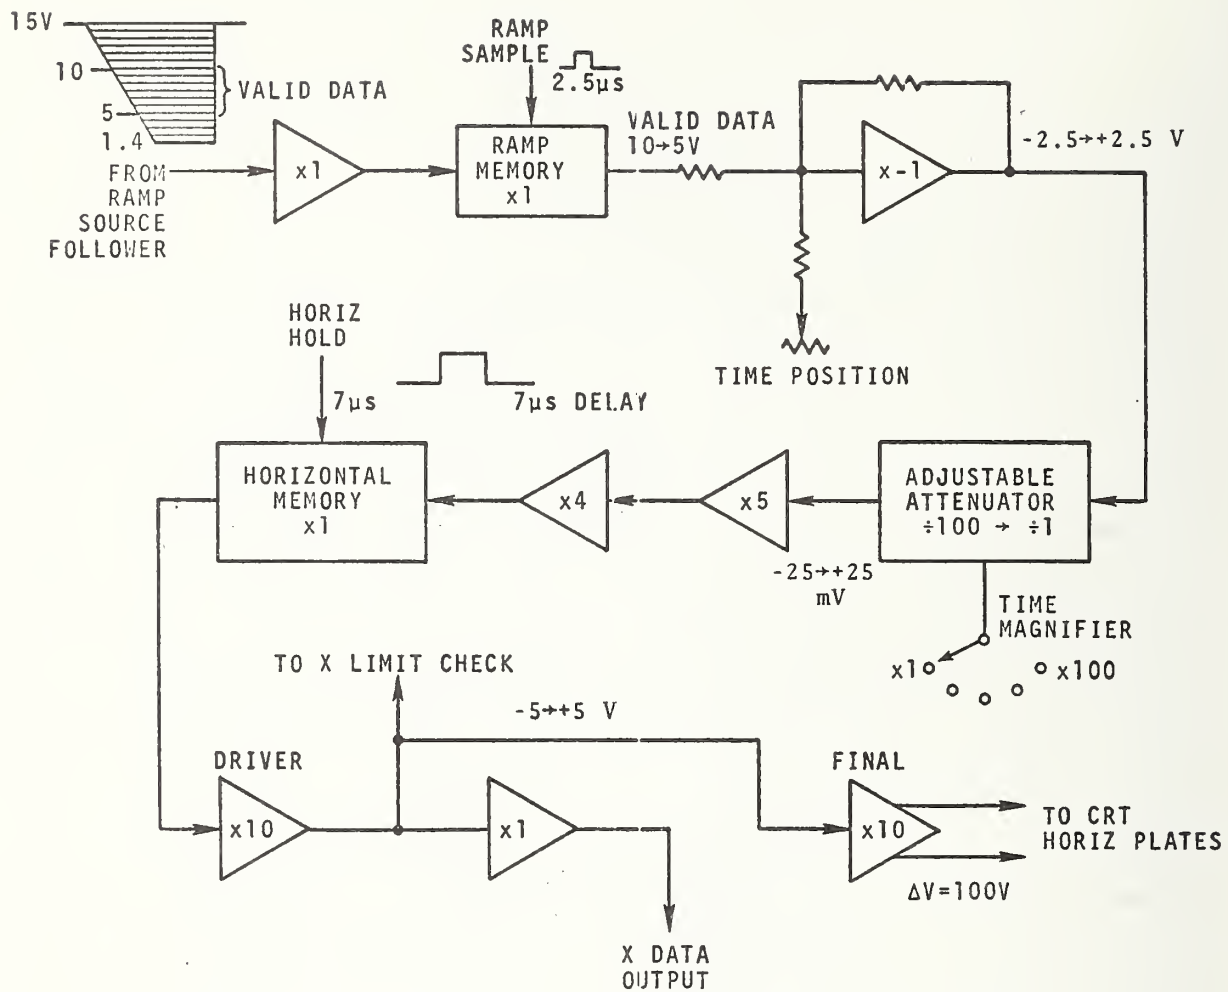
15V
10
5
1.4
VALID DATA
FROM RAMP SOURCE FOLLOWER
x1
RAMP SAMPLE
2.5μs
RAMP MEMORY x1
VALID DATA 10→5V
x-1
-2.5→+2.5 V
TIME POSITION
HORIZ HOLD
7μs
7μs DELAY
HORIZONTAL MEMORY x1
x4
x5
ADJUSTABLE ATTENUATOR ÷100 → ÷1
-25→+25 mV
TIME MAGNIFIER
x1
x100
TO X LIMIT CHECK
-5→+5 V
DRIVER
x10
x1
FINAL
x10
TO CRT HORIZ PLATES
ΔV=100V
X DATA OUTPUT